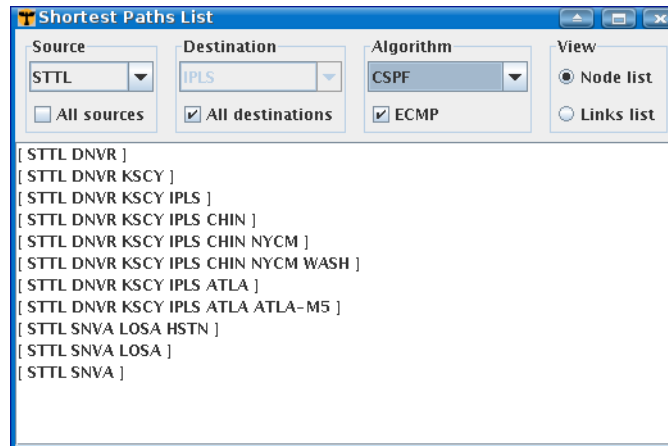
Shortest Paths List

Source
STTL
All sources

Destination
IPLS
All destinations

Algorithm
CSPF
ECMP

View
Node list
Links list

[ STTL DNVR ]
[ STTL DNVR KSCY ]
[ STTL DNVR KSCY IPLS ]
[ STTL DNVR KSCY IPLS CHIN ]
[ STTL DNVR KSCY IPLS CHIN NYCM ]
[ STTL DNVR KSCY IPLS CHIN NYCM WASH ]
[ STTL DNVR KSCY IPLS ATLA ]
[ STTL DNVR KSCY IPLS ATLA ATLA-M5 ]
[ STTL SNVA LOSA HSTN ]
[ STTL SNVA LOSA ]
[ STTL SNVA ]